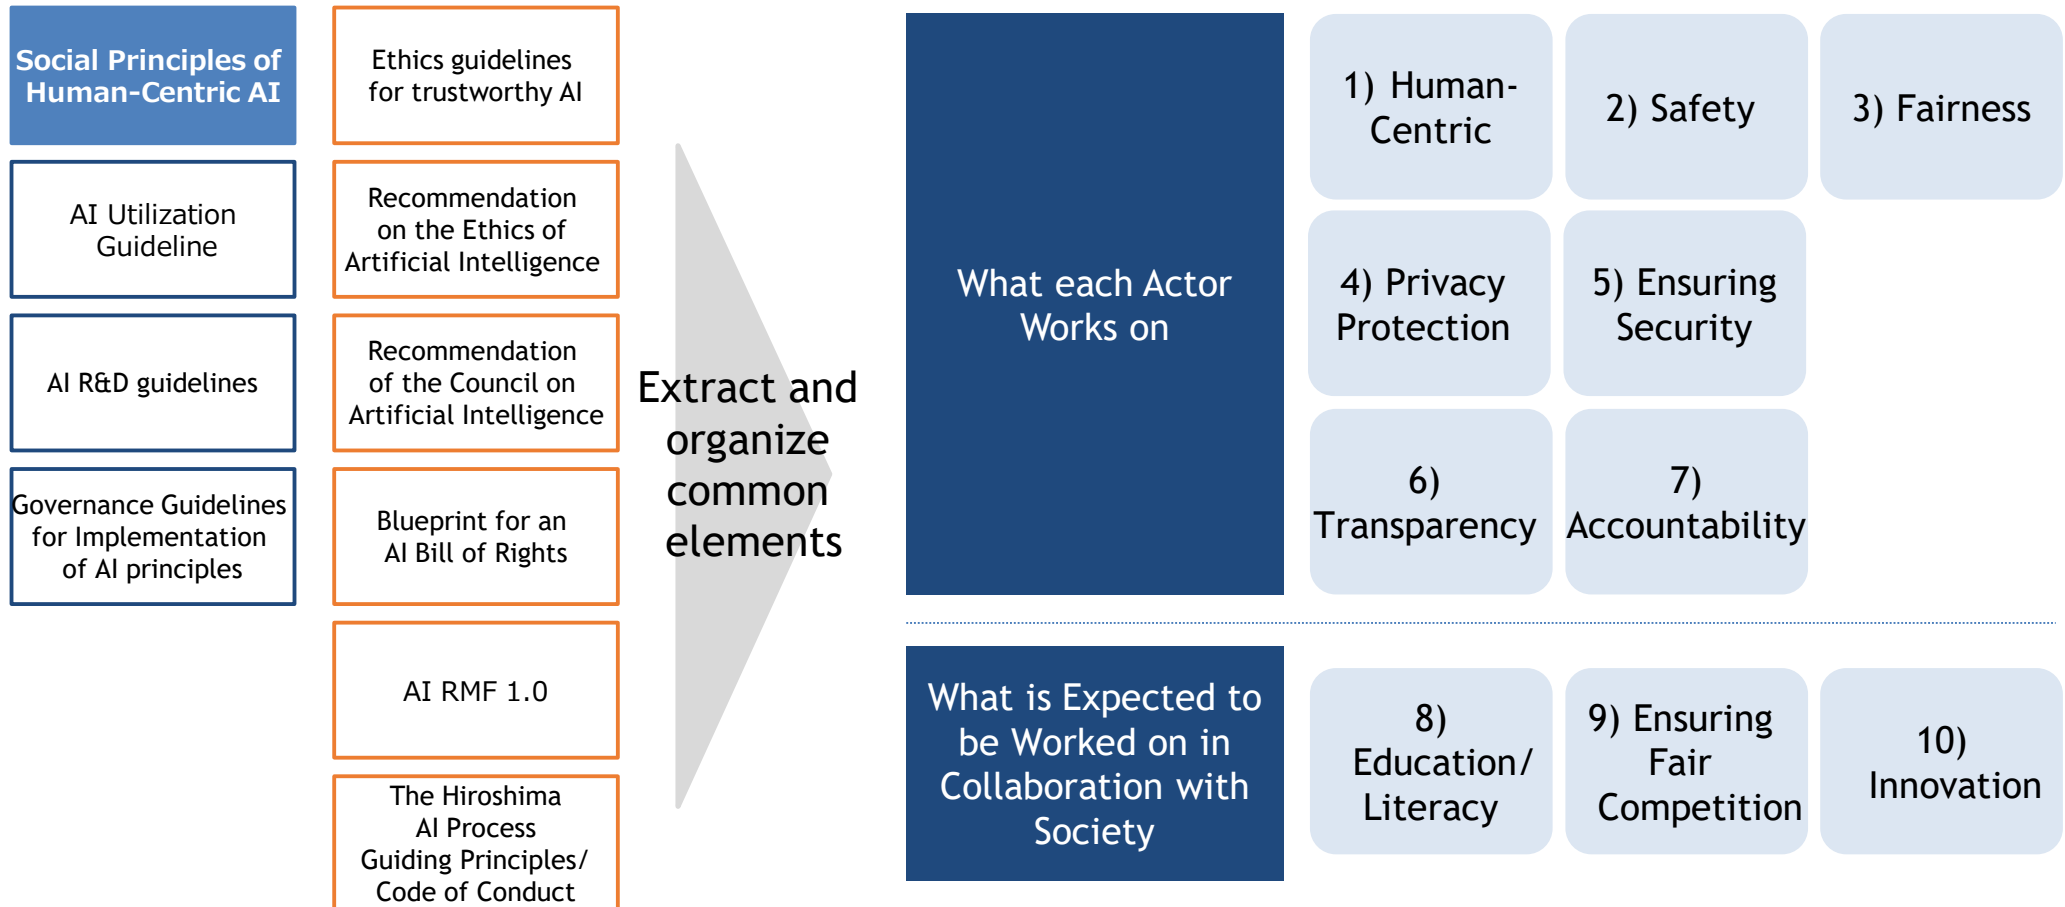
Social Principles of Human-Centric AI

AI Utilization Guideline

AI R&D guidelines

Governance Guidelines for Implementation of AI principles

Ethics guidelines for trustworthy AI

Recommendation on the Ethics of Artificial Intelligence

Recommendation of the Council on Artificial Intelligence

Blueprint for an AI Bill of Rights

AI RMF 1.0

The Hiroshima AI Process Guiding Principles/ Code of Conduct

Extract and organize common elements

What each Actor Works on

1) Human-Centric

2) Safety

3) Fairness

4) Privacy Protection

5) Ensuring Security

6) Transparency

7) Accountability

What is Expected to be Worked on in Collaboration with Society

8) Education/ Literacy

9) Ensuring Fair Competition

10) Innovation